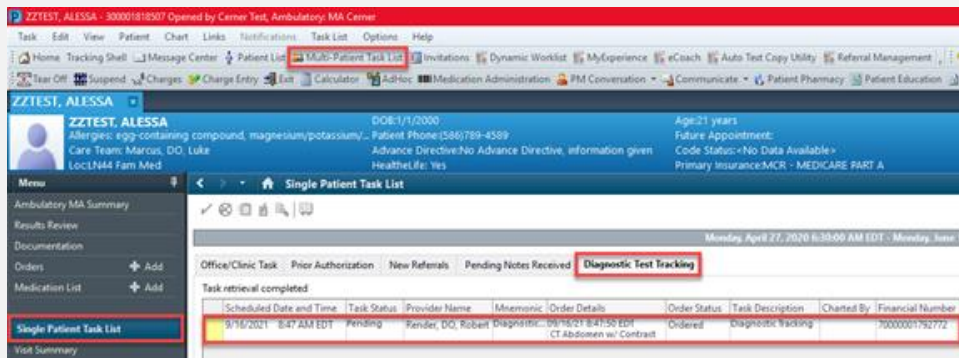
ZZTEST, ALESSA - 300001818507 Opened by Cerner Test, Ambulatory: MA Cerner

Task Edit View Patient Chart Links Notifications Task List Options Help

Home Tracking Shell Message Center Patient List Multi-Patient Task List Invitations Dynamic Worklist MyExperience eCoach Auto Test Copy Utility Referral Management

Tear Off Suspend Charges Charge Entry Exit Calculator AdHoc Medication Administration PM Conversation Communicate Patient Pharmacy Patient Education

ZZTEST, ALESSA

ZZTEST, ALESSA
Allergies: egg-containing compound, magnesium/potassium/...
Care Team: Marcus, DO, Luke
Loc:LN44 Fam Med

DOB:1/1/2000
Patient Phone:(586)789-4589
Advance Directive:No Advance Directive, information given
HealtheLife: Yes

Age:21 years
Future Appointment:
Code Status:<No Data Available>
Primary Insurance:MCR - MEDICARE PART A

Menu
Ambulatory MA Summary
Results Review
Documentation
Orders + Add
Medication List + Add
Single Patient Task List
Visit Summary

Single Patient Task List

Monday, April 27, 2020 6:30:00 AM EDT - Monday, June

Office/Clinic Task | Prior Authorization | New Referrals | Pending Notes Received | Diagnostic Test Tracking

Task retrieval completed

| | Scheduled Date and Time | Task Status | Provider Name | Mnemonic | Order Details | Order Status | Task Description | Charted By | Financial Number |
|---|---|---|---|---|---|---|---|---|---|
| | 9/16/2021 8:47 AM EDT | Pending | Render, DO, Robert | Diagnostic... | 09/16/21 8:47:50 EDT CT Abdomen w/ Contrast | Ordered | Diagnostic tracking | | 70000001792772 |